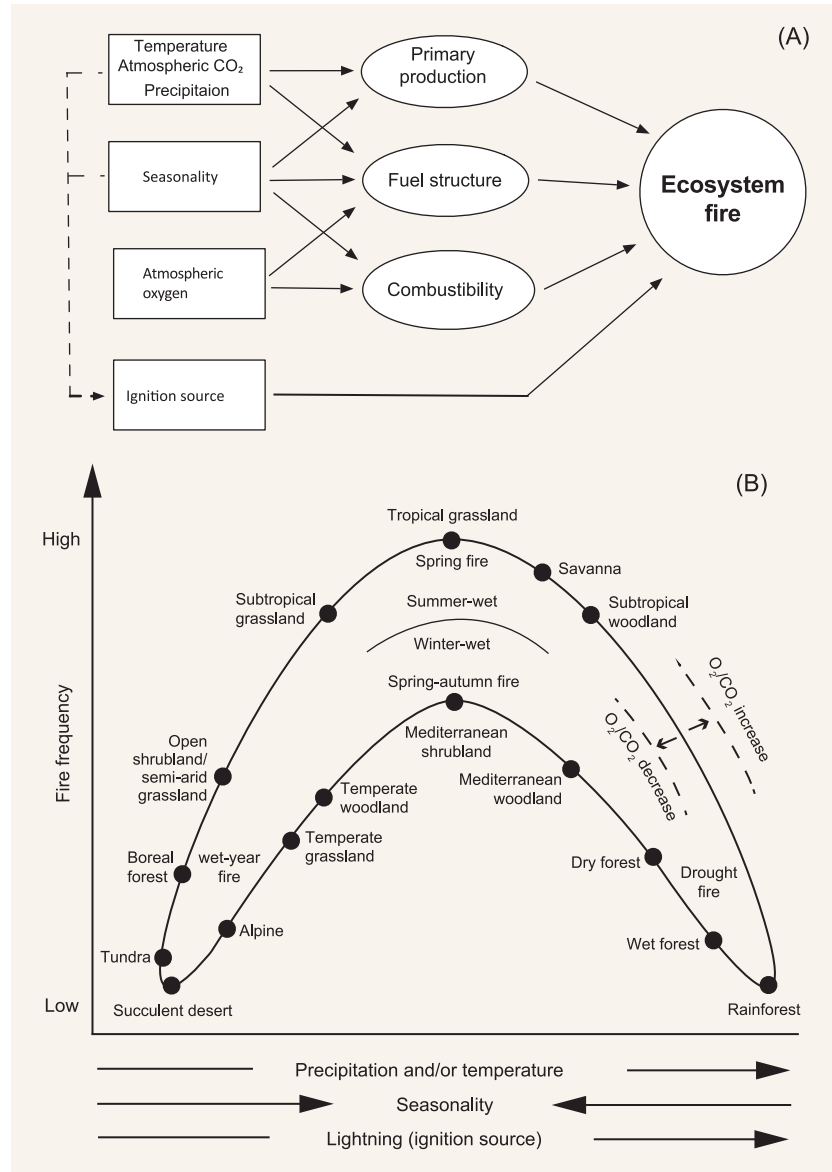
(A)

Temperature
Atmospheric $CO_2$
Precipitaion

Seasonality

Atmospheric oxygen

Ignition source

Primary production

Fuel structure

Combustibility

Ecosystem fire

(B)

High

Low

Fire frequency

Tropical grassland
Spring fire
Savanna
Subtropical grassland
Summer-wet
Subtropical woodland
Winter-wet
Spring-autumn fire
$O_2/CO_2$ increase
$O_2/CO_2$ decrease
Open shrubland/ semi-arid grassland
Mediterranean shrubland
Mediterranean woodland
Temperate woodland
Temperate grassland
Boreal forest
wet-year fire
Dry forest
Drought fire
Alpine
Tundra
Wet forest
Succulent desert
Rainforest

Precipitation and/or temperature
Seasonality
Lightning (ignition source)